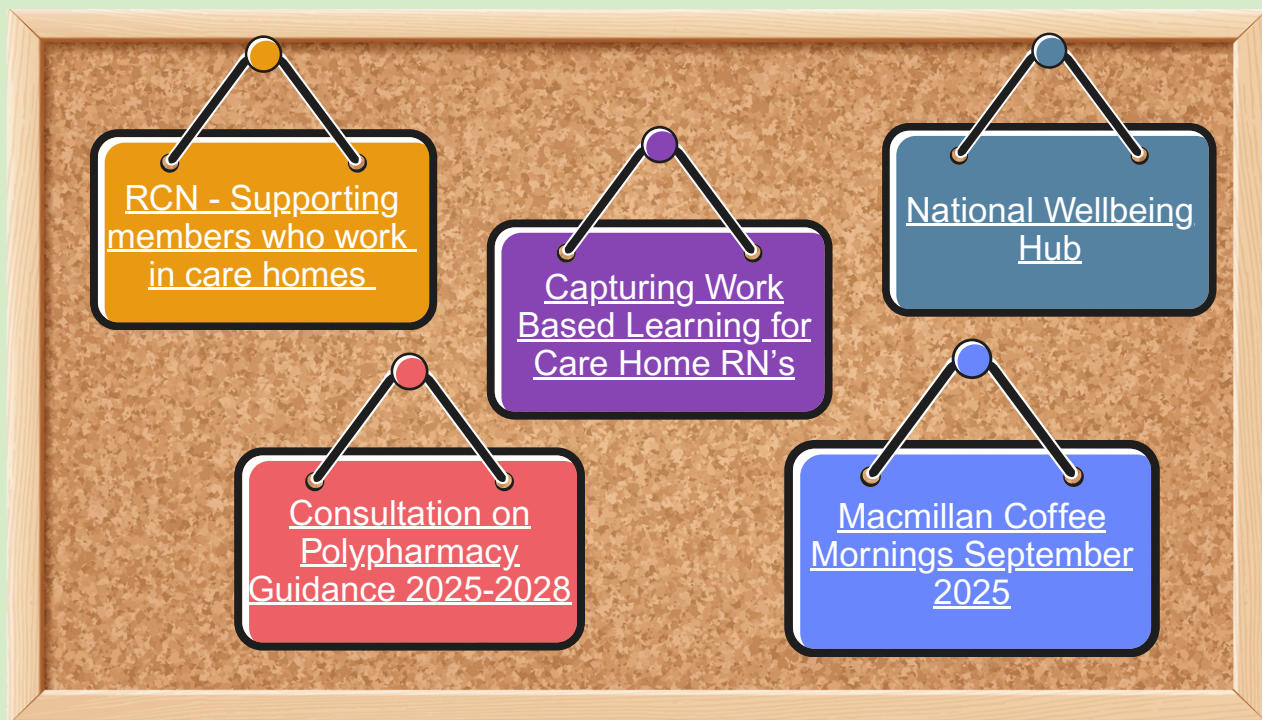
RCN - Supporting members who work in care homes

Capturing Work Based Learning for Care Home RN’s

National Wellbeing Hub

Consultation on Polypharmacy Guidance 2025-2028

Macmillan Coffee Mornings September 2025